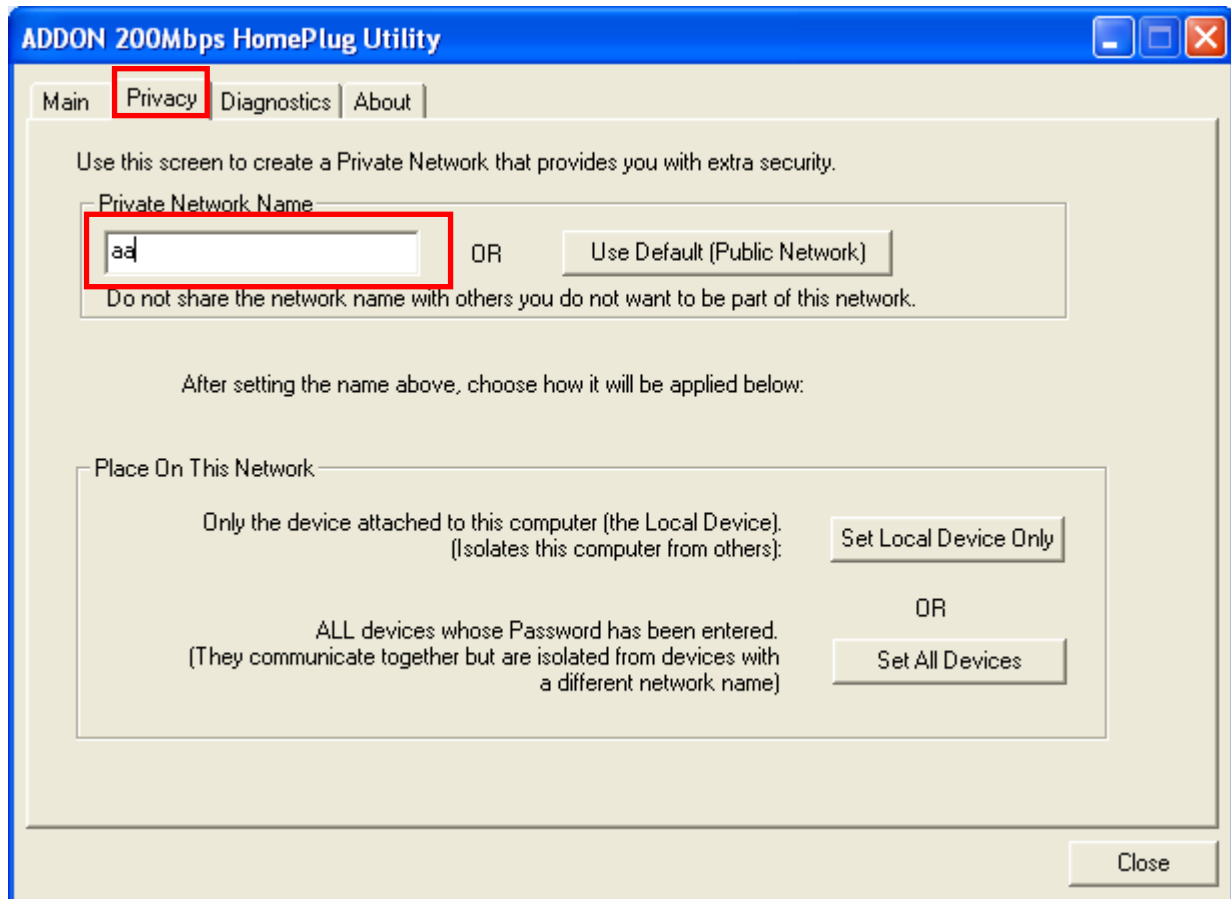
ADDON 200Mbps HomePlug Utility

Main | Privacy | Diagnostics | About

Use this screen to create a Private Network that provides you with extra security.

Private Network Name

aa

OR

Use Default (Public Network)

Do not share the network name with others you do not want to be part of this network.

After setting the name above, choose how it will be applied below:

Place On This Network

Only the device attached to this computer (the Local Device). (Isolates this computer from others):

Set Local Device Only

OR

ALL devices whose Password has been entered. (They communicate together but are isolated from devices with a different network name)

Set All Devices

Close